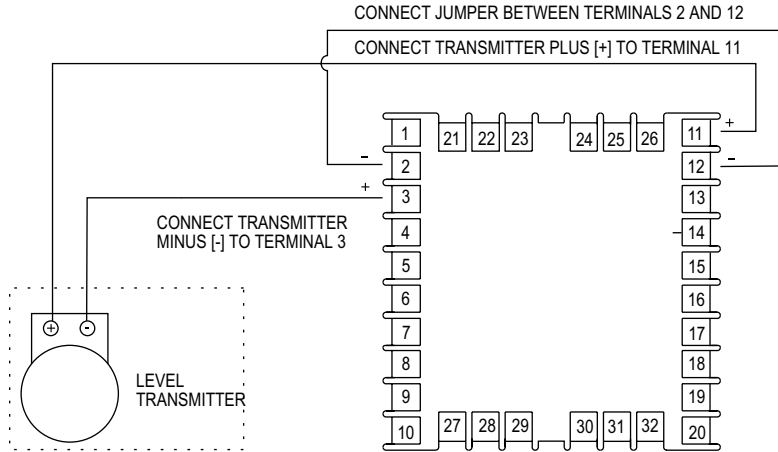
CONNECT JUMPER BETWEEN TERMINALS 2 AND 12

CONNECT TRANSMITTER PLUS [+] TO TERMINAL 11

1
2
3
4
5
6
7
8
9
10

21 22 23 24 25 26

27 28 29 30 31 32

11
12
13
14
15
16
17
18
19
20

+
-
-
+
-

CONNECT TRANSMITTER MINUS [-] TO TERMINAL 3

+ -

LEVEL TRANSMITTER